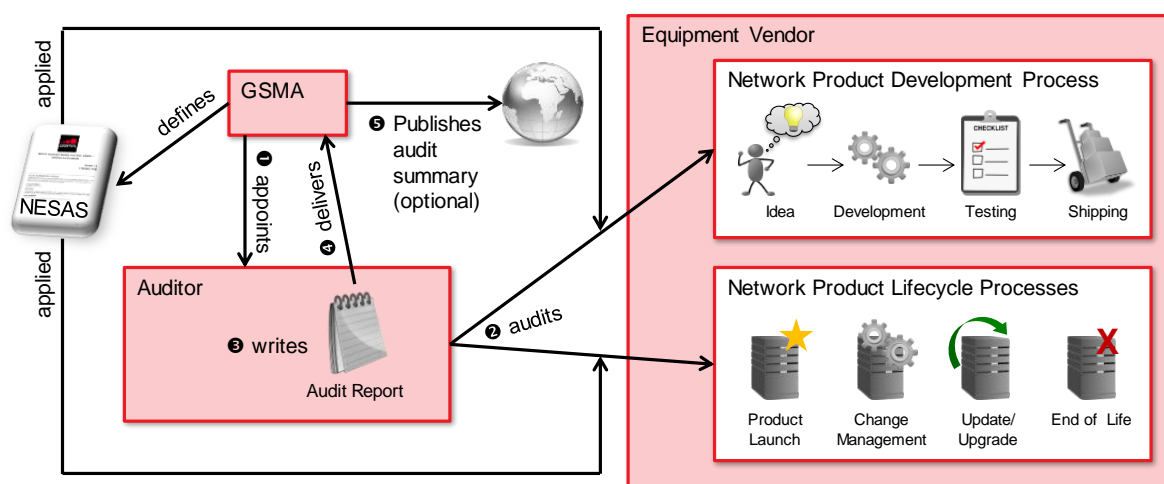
applied

defines

GSMA

❶ appoints

❹ delivers

❺ Publishes audit summary (optional)

NESAS

applied

Auditor

❸ writes

Audit Report

❷ audits

Equipment Vendor

Network Product Development Process

CHECKLIST

Idea

Development

Testing

Shipping

Network Product Lifecycle Processes

Product Launch

Change Management

Update/ Upgrade

End of Life